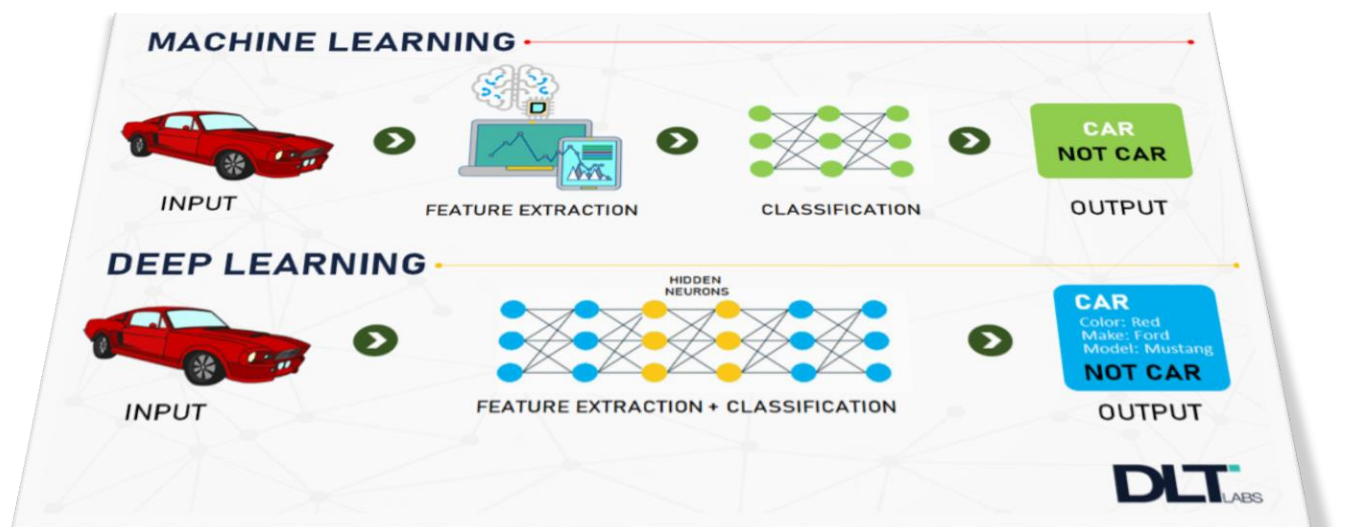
MACHINE LEARNING

INPUT

FEATURE EXTRACTION

CLASSIFICATION

CAR
NOT CAR

OUTPUT

DEEP LEARNING

INPUT

HIDDEN NEURONS

FEATURE EXTRACTION + CLASSIFICATION

CAR
Color: Red
Make: Ford
Model: Mustang
NOT CAR

OUTPUT

DLT LABS